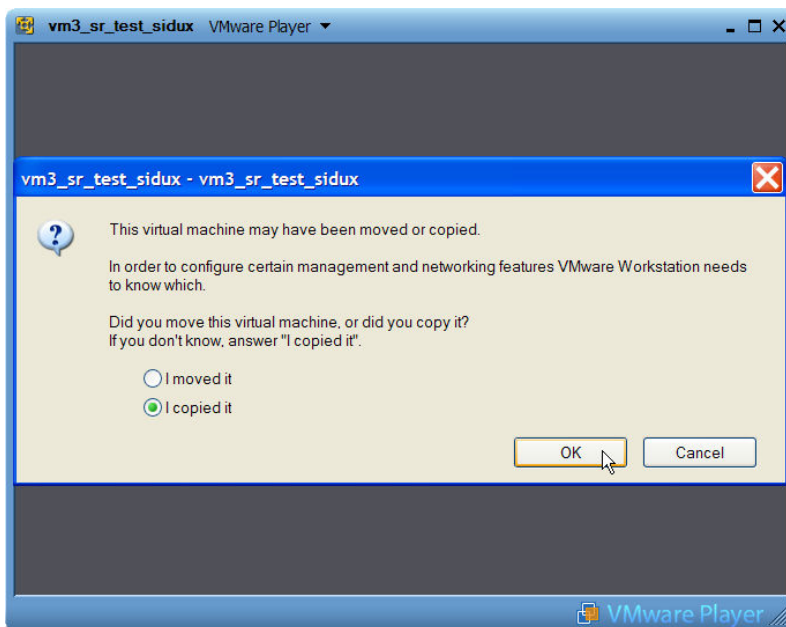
vm3_sr_test_sidux VMware Player

vm3_sr_test_sidux - vm3_sr_test_sidux

This virtual machine may have been moved or copied.

In order to configure certain management and networking features VMware Workstation needs to know which.

Did you move this virtual machine, or did you copy it?
If you don't know, answer "I copied it".

I moved it
I copied it

OK
Cancel

VMware Player